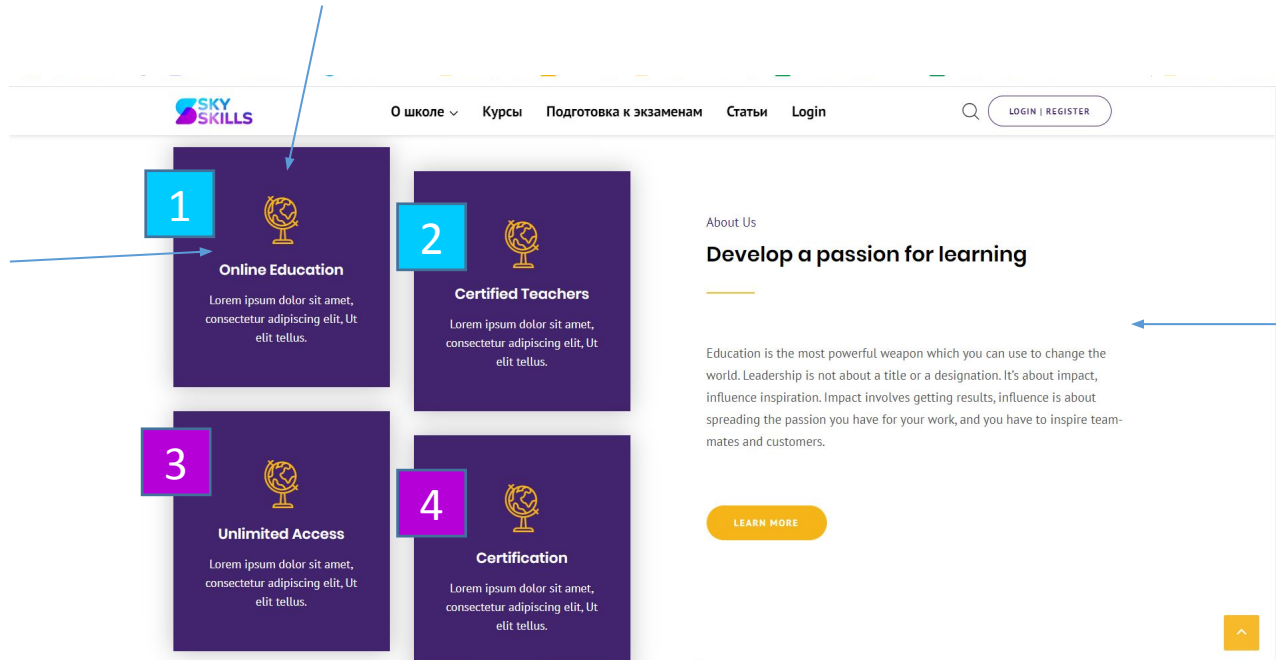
SKY SKILLS

О школе Курсы Подготовка к экзаменам Статьи Login

LOGIN | REGISTER

1

Online Education

Lorem ipsum dolor sit amet, consectetur adipiscing elit, Ut elit tellus.

2

Certified Teachers

Lorem ipsum dolor sit amet, consectetur adipiscing elit, Ut elit tellus.

3

Unlimited Access

Lorem ipsum dolor sit amet, consectetur adipiscing elit, Ut elit tellus.

4

Certification

Lorem ipsum dolor sit amet, consectetur adipiscing elit, Ut elit tellus.

About Us

Develop a passion for learning

Education is the most powerful weapon which you can use to change the world. Leadership is not about a title or a designation. It's about impact, influence inspiration. Impact involves getting results, influence is about spreading the passion you have for your work, and you have to inspire team-mates and customers.

LEARN MORE